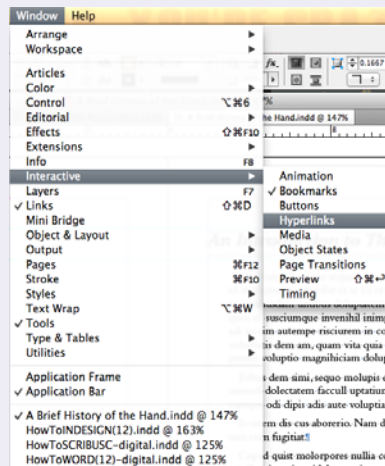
Window Help

Arrange
Workspace

Articles
Color
Control ⌥⌘6
Editorial
Effects ⇧⌘F10
Extensions
Info F8
Interactive
Layers F7
✓ Links ⇧⌘D
Mini Bridge
Object & Layout
Output
Pages ⌘F12
Stroke ⌘F10
Styles
Text Wrap ⌥⌘W
✓ Tools
Type & Tables
Utilities

Application Frame
✓ Application Bar

✓ A Brief History of the Hand.indd @ 147%
HowToINDESIGN(12).indd @ 163%
HowToSCRIBUSC-digital.indd @ 125%
HowToWORD(12)-digital.indd @ 125%

Animation
✓ Bookmarks
Buttons
Hyperlinks
Media
Object States
Page Transitions
Preview ⇧⌘↵
Timing

0.1667
he Hand.indd @ 147%
susciumque invenihil inim
im autempe risciurem in co
is dem am, quam vita quia
voluptio magnihiciam dolu
dem simi, sequo molupis
dolectatem faccull uptatiu
odi dipis adis aute voluptia
m dis ea aborerio. Nam d
n fugitiat.
quist molorpores nullia co